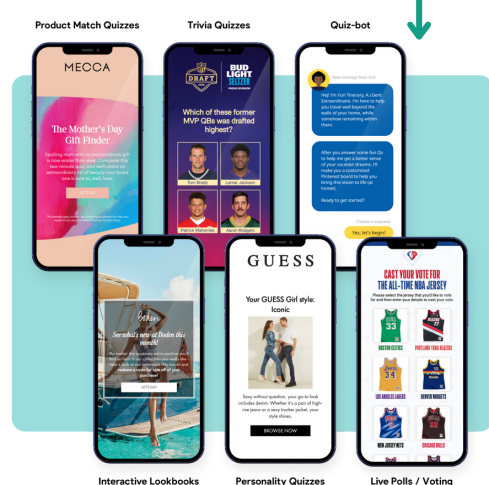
Product Match Quizzes

Trivia Quizzes

Quiz-bot

MECCA

The Mother's Day Gift Finder

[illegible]

DRAFT

BUD LIGHT SELTZER

Which of these former MVP QBs was drafted highest?

Tom Brady

Lamar Jackson

Patrick Mahomes

Aaron Rodgers

Hey! I'm Yuri Tinetary, A.I.Gent Extraordinaire. I'm here to help you travel well beyond the walls of your home, while somehow remaining within them.

After you answer some fun Qs to help me get a better sense of your vacation dreams, I'll make you a customized Pinterest board to help you bring this vision to life (at home!).

Ready to get started?

Yes, let's begin!

Boden

See what's new at Boden this month!

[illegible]

GUESS

Your GUESS Girl style: Iconic

Sexy without question, your go-to look includes denim. Whether it's a pair of high-rise jeans or a sexy trucker jacket, your style shines.

BROWSE NOW

CAST YOUR VOTE FOR THE ALL-TIME NBA JERSEY

Please select the jersey that you'd like to vote for and then enter your details to cast your vote.

BOSTON CELTICS

PORTLAND TRAIL BLAZERS

LOS ANGELES LAKERS

DENVER NUGGETS

NEW JERSEY NETS

CHICAGO BULLS

Interactive Lookbooks

Personality Quizzes

Live Polls / Voting